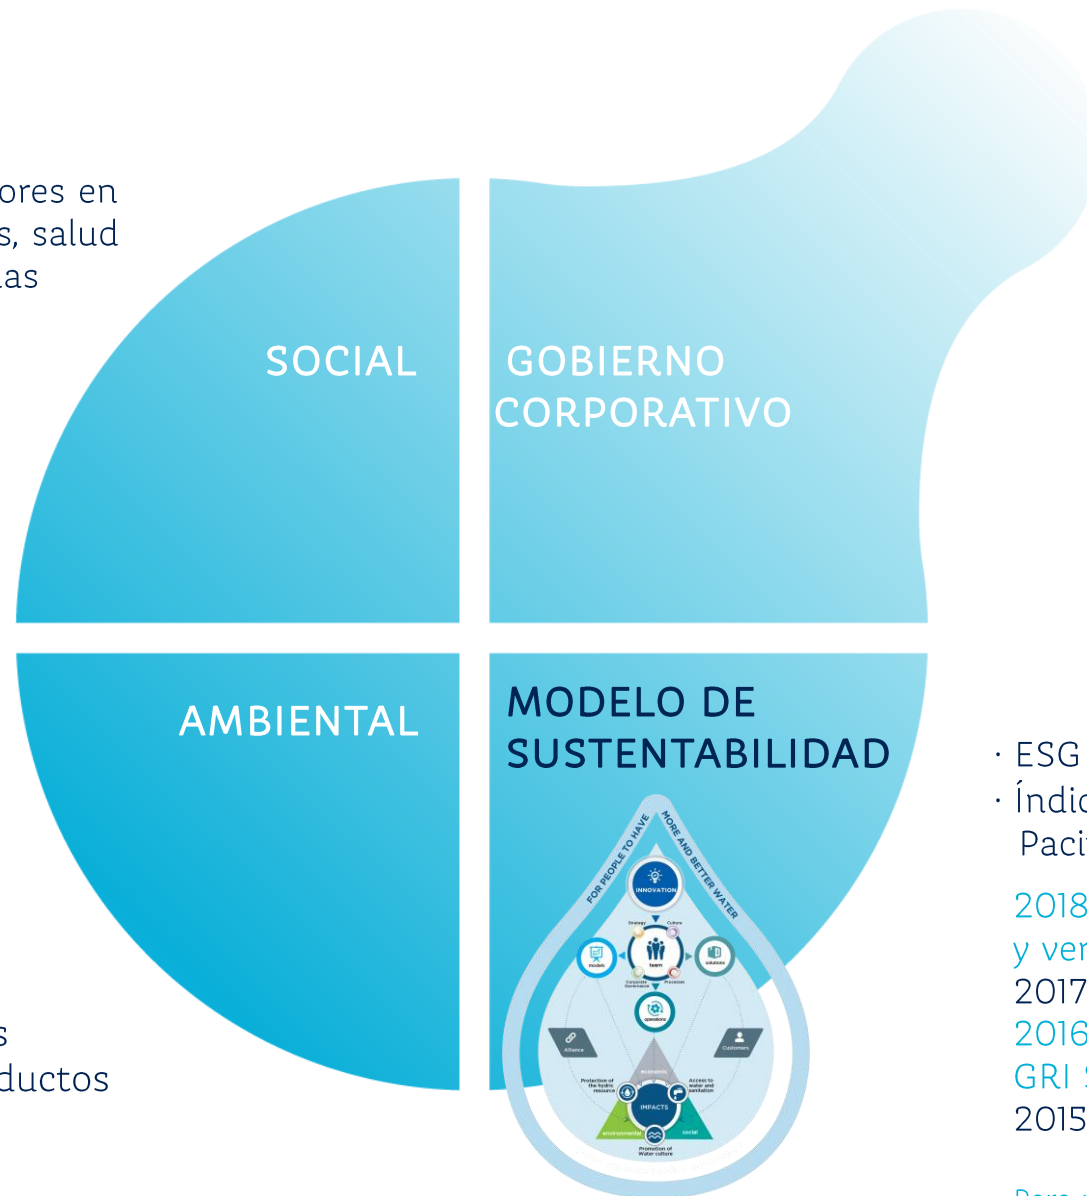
ores en
s, salud
las

SOCIAL

GOBIERNO CORPORATIVO

AMBIENTAL

MODELO DE SUSTENTABILIDAD

s
ductos

FOR PEOPLE TO HAVE
MORE AND BETTER WATER
INNOVATION
Strategy
Culture
models
team
solutions
Corporate Governance
Processes
operations
Alliance
Customers
economic
Protection of the hydric resource
Access to water and sanitation
IMPACTS
environmental
social
Promotion of Water culture

· ESG
· Índic
Pacíf
2018
y ver
2017
2016
GRI
2015